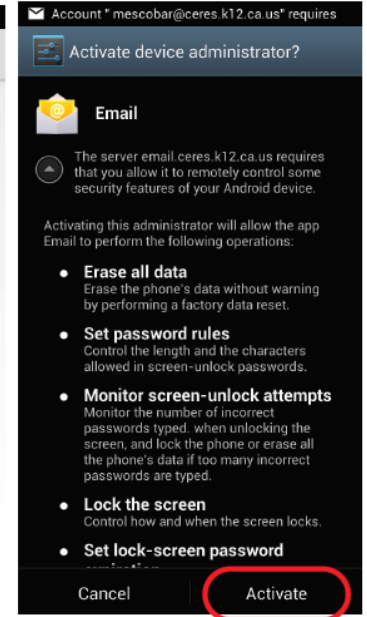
Account " mescobar@ceres.k12.ca.us" requires

Activate device administrator?

Email

The server email.ceres.k12.ca.us requires that you allow it to remotely control some security features of your Android device.

Activating this administrator will allow the app Email to perform the following operations:

• Erase all data
Erase the phone's data without warning by performing a factory data reset.

• Set password rules
Control the length and the characters allowed in screen-unlock passwords.

• Monitor screen-unlock attempts
Monitor the number of incorrect passwords typed. when unlocking the screen, and lock the phone or erase all the phone's data if too many incorrect passwords are typed.

• Lock the screen
Control how and when the screen locks.

• Set lock-screen password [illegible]

Cancel

Activate